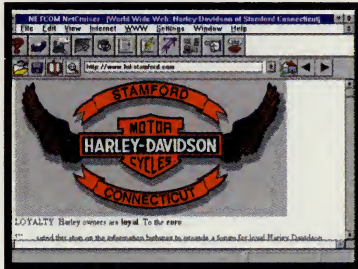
NETCOM NetCruiser [World Wide Web: Harley-Davidson of Stamford Connecticut]

File Edit View Internet WWW Settings Window Help

http://www.hd-stamford.com

STAMFORD

MOTOR

HARLEY-DAVIDSON

CYCLES

CONNECTICUT

LOYALTY. Harley owners are loyal. To the core.

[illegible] this shop on the information highway to provide a forum for loyal Harley-Davidson